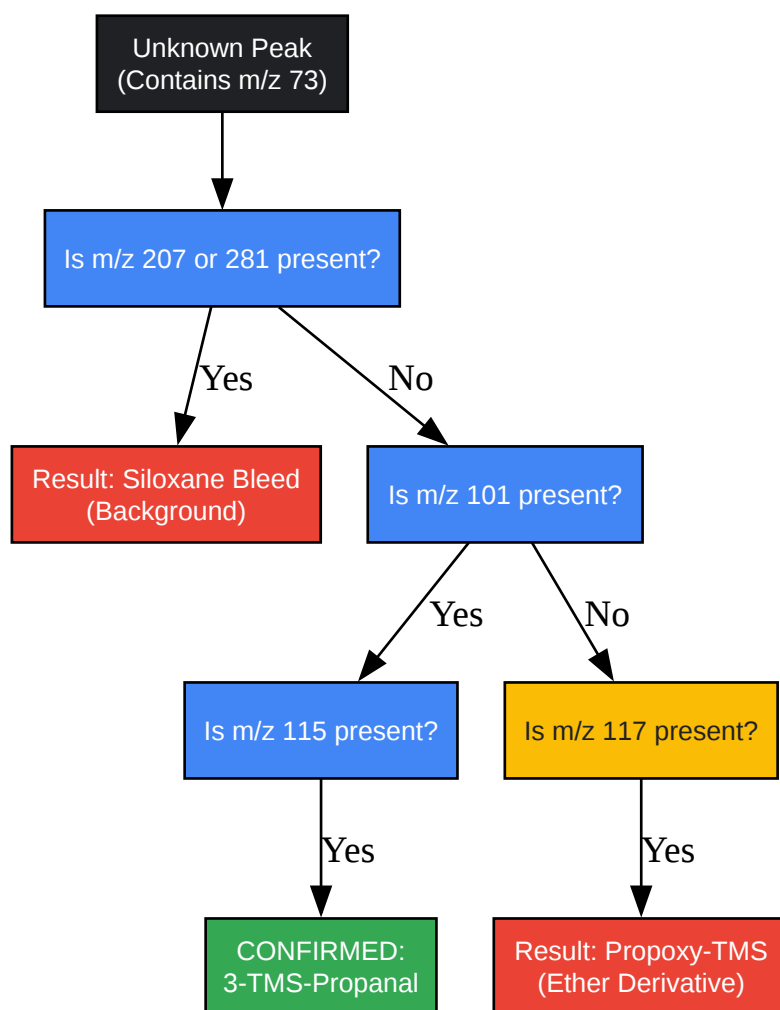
Unknown Peak
(Contains m/z 73)

Is m/z 207 or 281 present?

Yes

No

Result: Siloxane Bleed
(Background)

Is m/z 101 present?

Yes

No

Is m/z 115 present?

Is m/z 117 present?

Yes

Yes

CONFIRMED:
3-TMS-Propanal

Result: Propoxy-TMS
(Ether Derivative)